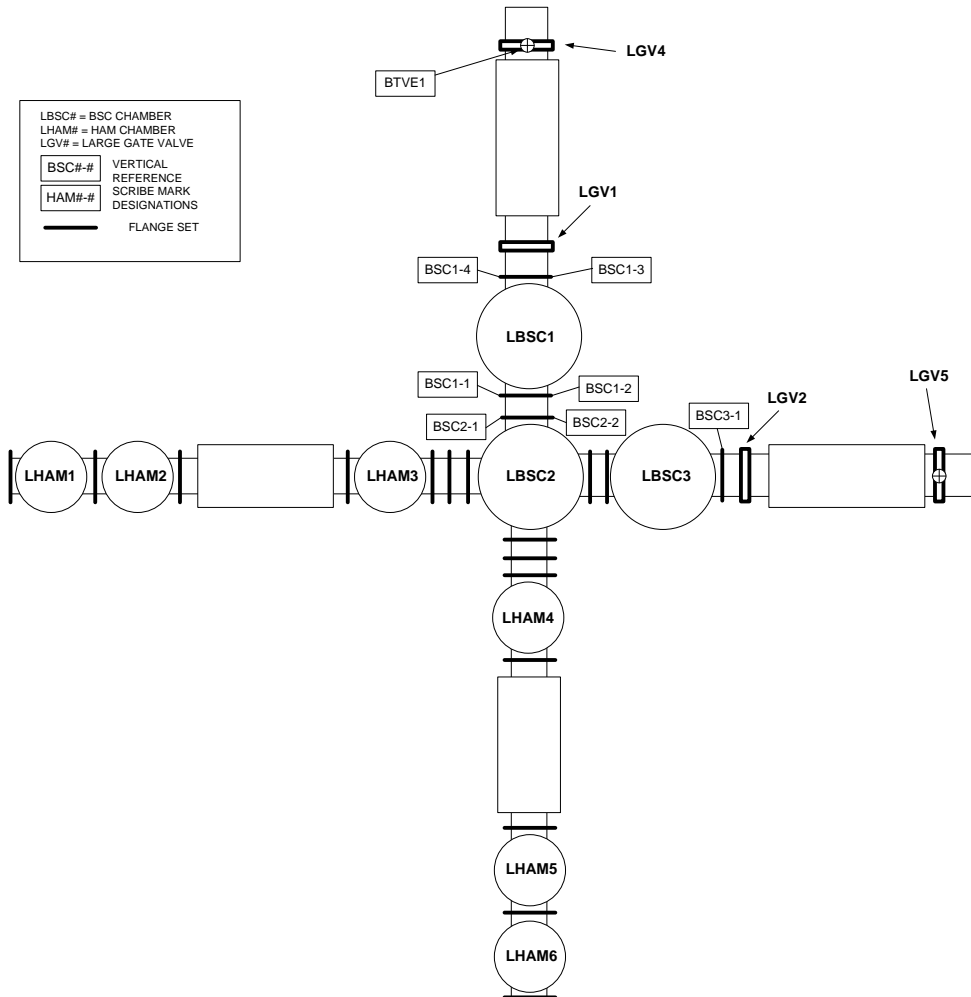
LGV4

BTVE1

LBSC# = BSC CHAMBER
LHAM# = HAM CHAMBER
LGV# = LARGE GATE VALVE

BSC#-#

HAM#-#

VERTICAL REFERENCE SCRIBE MARK DESIGNATIONS

FLANGE SET

LGV1

BSC1-4

BSC1-3

LBSC1

BSC1-1

BSC1-2

BSC2-1

BSC2-2

BSC3-1

LGV2

LGV5

LHAM1

LHAM2

LHAM3

LBSC2

LBSC3

LHAM4

LHAM5

LHAM6